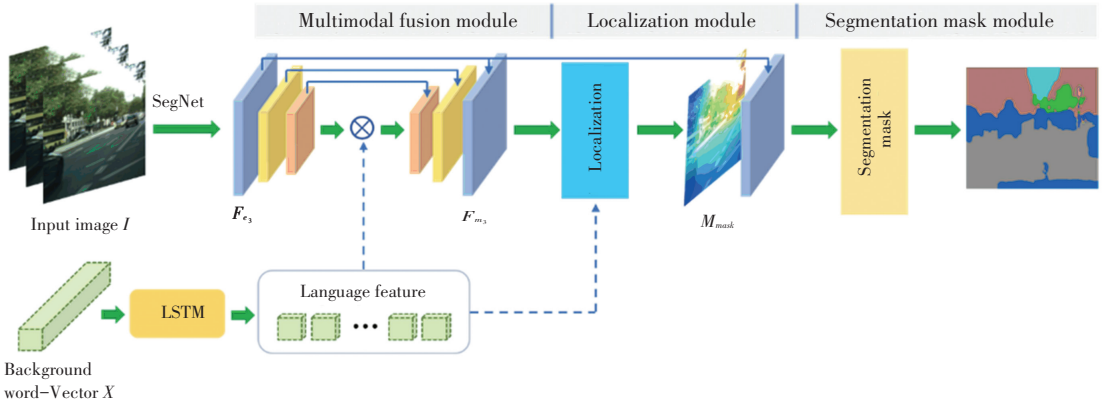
Multimodal fusion module

Localization module

Segmentation mask module

SegNet

$\otimes$

Localization

Segmentation mask

Input image $I$

$F_{e_3}$

$F_{m_3}$

$M_{mask}$

LSTM

Language feature

•••

Background word−Vector $X$